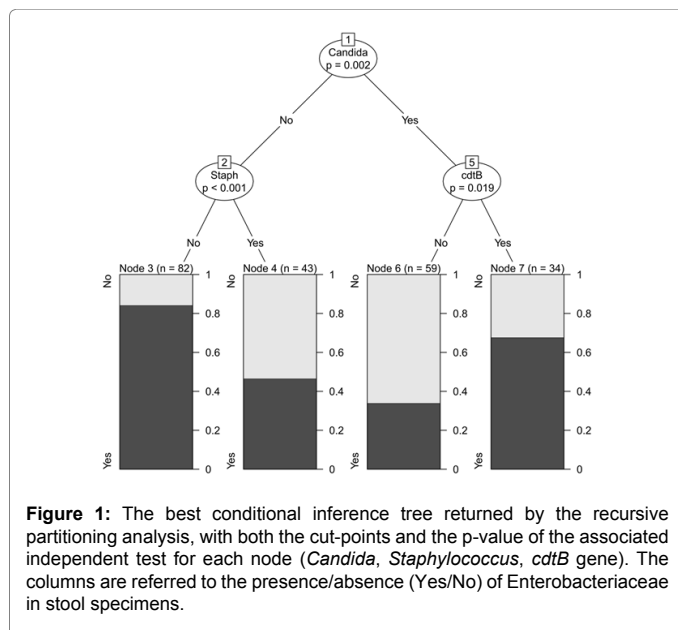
1
Candida
p = 0.002

No

Yes

2
Staph
p < 0.001

5
cdtB
p = 0.019

No

Yes

No

Yes

Node 3 (n = 82)
No
Yes
1
0.8
0.6
0.4
0.2
0

Node 4 (n = 43)
No
Yes
1
0.8
0.6
0.4
0.2
0

Node 6 (n = 59)
No
Yes
1
0.8
0.6
0.4
0.2
0

Node 7 (n = 34)
No
Yes
1
0.8
0.6
0.4
0.2
0

**Figure 1:** The best conditional inference tree returned by the recursive partitioning analysis, with both the cut-points and the p-value of the associated independent test for each node (*Candida*, *Staphylococcus*, *cdtB* gene). The columns are referred to the presence/absence (Yes/No) of Enterobacteriaceae in stool specimens.